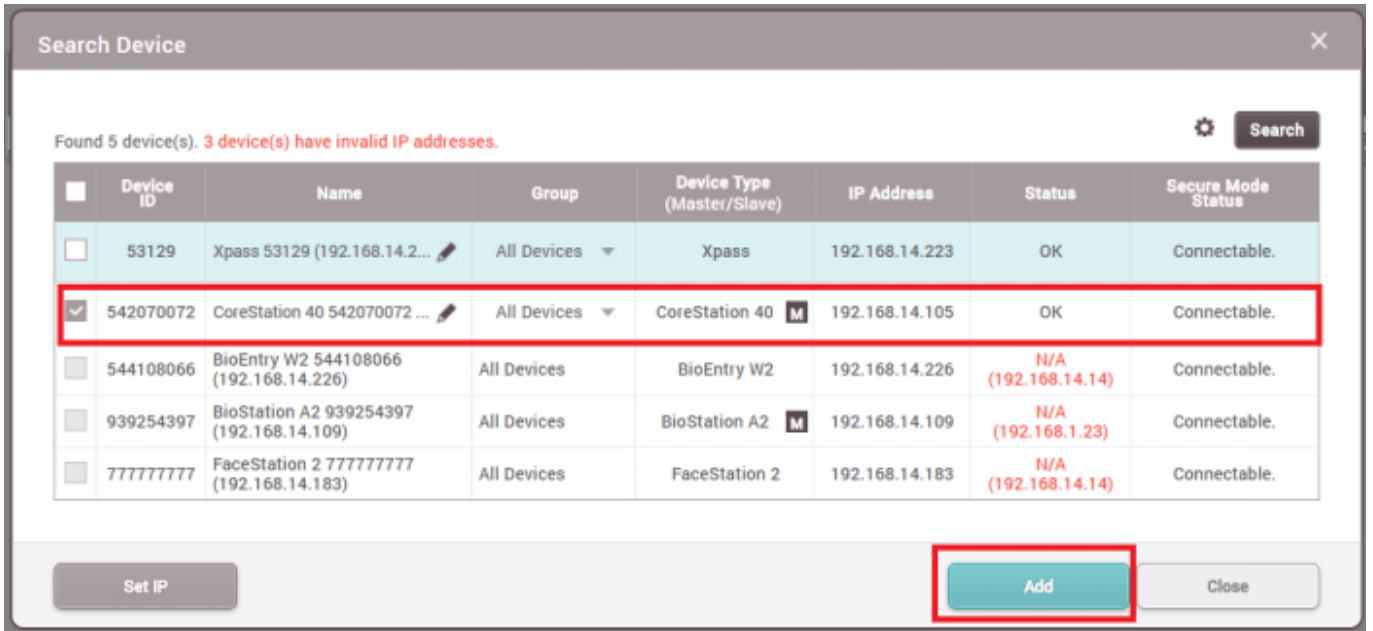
Search Device

×

Found 5 device(s). 3 device(s) have invalid IP addresses.

Search

| | Device ID | Name | Group | Device Type (Master/Slave) | IP Address | Status | Secure Mode Status |
|---|---|---|---|---|---|---|---|
| | 53129 | Xpass 53129 (192.168.14.2... | All Devices | Xpass | 192.168.14.223 | OK | Connectable. |
| | 542070072 | CoreStation 40 542070072 ... | All Devices | CoreStation 40 M | 192.168.14.105 | OK | Connectable. |
| | 544108066 | BioEntry W2 544108066 (192.168.14.226) | All Devices | BioEntry W2 | 192.168.14.226 | N/A (192.168.14.14) | Connectable. |
| | 939254397 | BioStation A2 939254397 (192.168.14.109) | All Devices | BioStation A2 M | 192.168.14.109 | N/A (192.168.1.23) | Connectable. |
| | 777777777 | FaceStation 2 777777777 (192.168.14.183) | All Devices | FaceStation 2 | 192.168.14.183 | N/A (192.168.14.14) | Connectable. |

Set IP

Add

Close